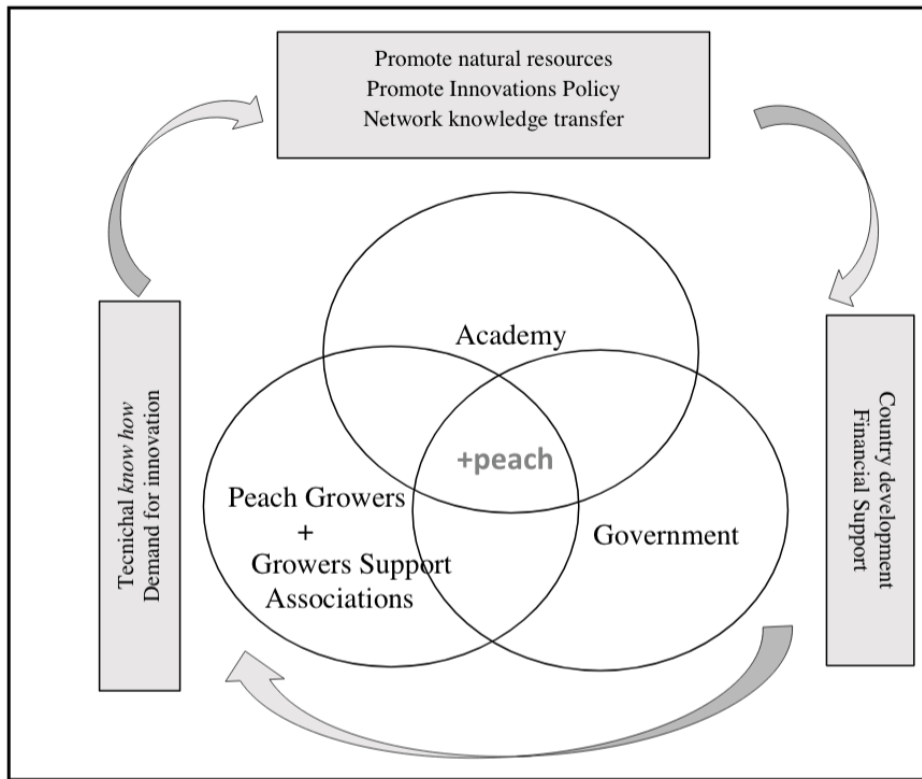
Promote natural resources
Promote Innovations Policy
Network knowledge transfer

Tecnichal know how
Demand for innovation

Academy

+peach

Peach Growers
+
Growers Support
Associations

Government

Country development
Financial Support